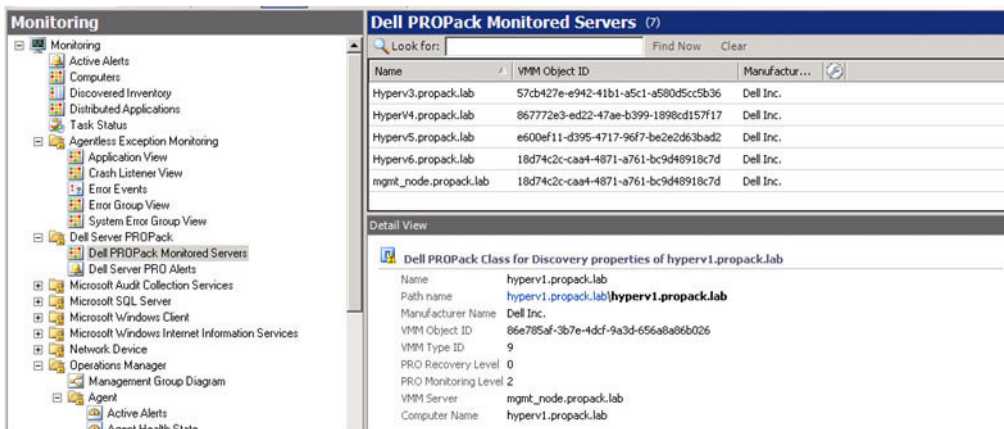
Monitoring

Monitoring
Active Alerts
Computers
Discovered Inventory
Distributed Applications
Task Status
Agentless Exception Monitoring
Application View
Crash Listener View
Error Events
Error Group View
System Error Group View
Dell Server PROPack
Dell PROPack Monitored Servers
Dell Server PRO Alerts
Microsoft Audit Collection Services
Microsoft SQL Server
Microsoft Windows Client
Microsoft Windows Internet Information Services
Network Device
Operations Manager
Management Group Diagram
Agent
Active Alerts
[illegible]

Dell PROPack Monitored Servers (7)

Look for: Find Now Clear

| Name | VMM Object ID | Manufactur... |
|---|---|---|
| Hyperv3.propack.lab | 57cb427e-e942-41b1-a5c1-a580d5cc5b36 | Dell Inc. |
| HyperV4.propack.lab | 867772e3-ed22-47ae-b399-1898cd157f17 | Dell Inc. |
| Hyperv5.propack.lab | e600ef11-d395-4717-96f7-be2e2d63bad2 | Dell Inc. |
| Hyperv6.propack.lab | 18d74c2c-caa4-4871-a761-bc9d48918c7d | Dell Inc. |
| mgmt_node.propack.lab | 18d74c2c-caa4-4871-a761-bc9d48918c7d | Dell Inc. |

Detail View

Dell PROPack Class for Discovery properties of hyperv1.propack.lab

Name hyperv1.propack.lab
Path name hyperv1.propack.lab\hyperv1.propack.lab
Manufacturer Name Dell Inc.
VMM Object ID 86e785af-3b7e-4dcf-9a3d-656a8a86b026
VMM Type ID 9
PRO Recovery Level 0
PRO Monitoring Level 2
VMM Server mgmt_node.propack.lab
Computer Name hyperv1.propack.lab